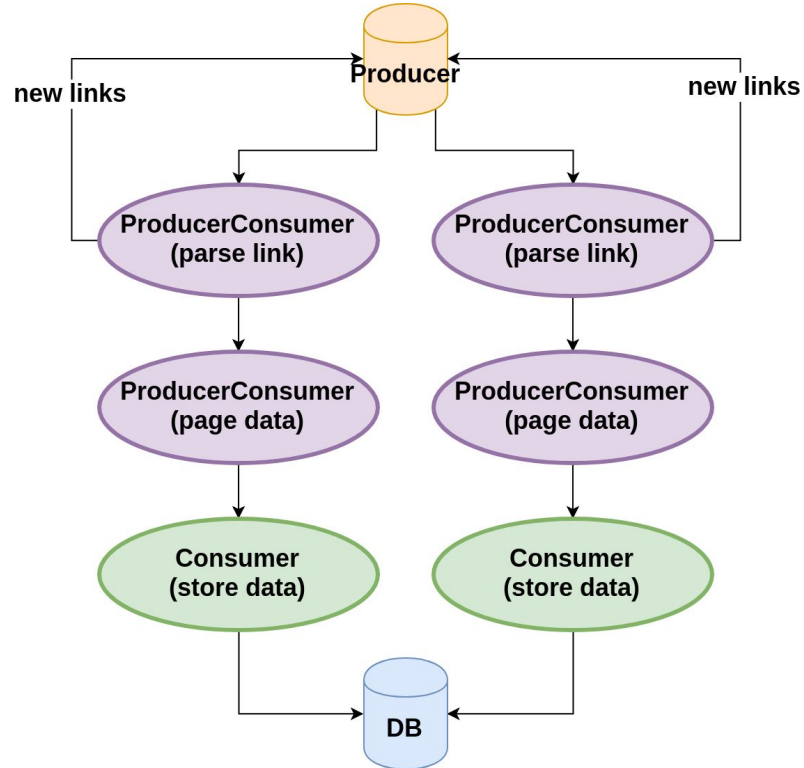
Producer

new links

new links

ProducerConsumer
(parse link)

ProducerConsumer
(parse link)

ProducerConsumer
(page data)

ProducerConsumer
(page data)

Consumer
(store data)

Consumer
(store data)

DB